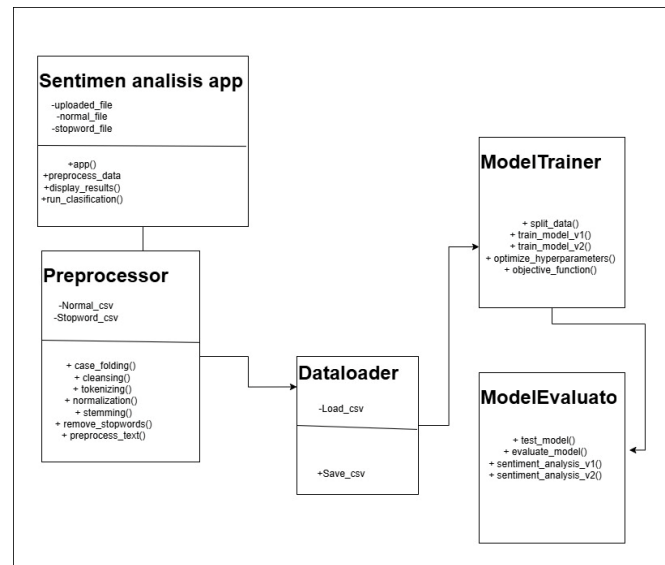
Sentimen analisis app

-uploaded_file
-normal_file
-stopword_file

+app()
+preprocess_data
+display_results()
+run_clasification()

Preprocessor

-Normal_csv
-Stopword_csv

+ case_folding()
+ cleansing()
+ tokenizing()
+ normalization()
+ stemming()
+ remove_stopwords()
+ preprocess_text()

Dataloader

-Load_csv

+Save_csv

ModelTrainer

+ split_data()
+ train_model_v1()
+ train_model_v2()
+ optimize_hyperparameters()
+ objective_function()

ModelEvaluato

+ test_model()
+ evaluate_model()
+ sentiment_analysis_v1()
+ sentiment_analysis_v2()